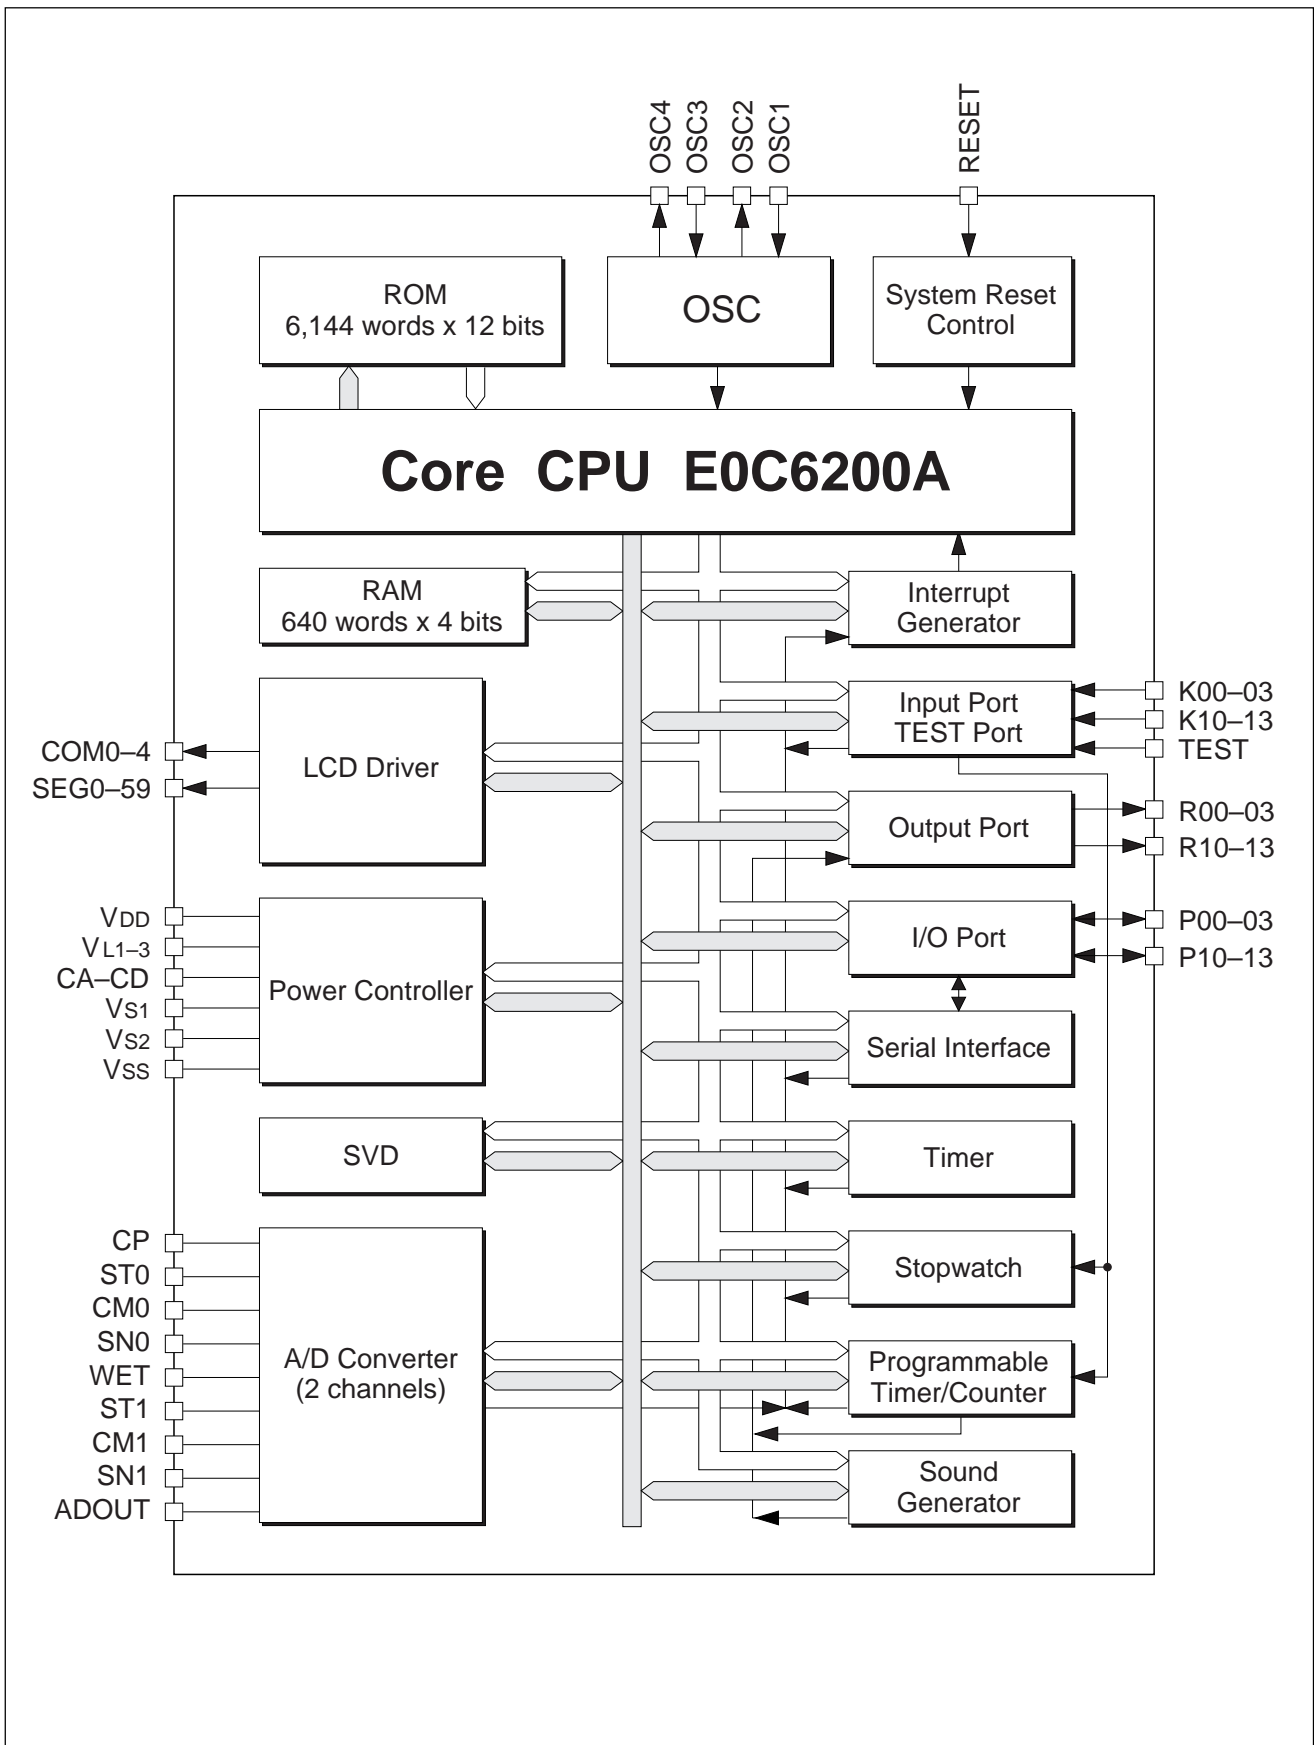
OSC4 OSC3 OSC2 OSC1

RESET

ROM
6,144 words x 12 bits

OSC

System Reset Control

Core CPU E0C6200A

RAM
640 words x 4 bits

Interrupt Generator

Input Port
TEST Port

K00–03
K10–13
TEST

COM0–4
SEG0–59

LCD Driver

Output Port

R00–03
R10–13

I/O Port

P00–03
P10–13

$V_{DD}$
$V_{L1-3}$
CA–CD
$V_{S1}$
$V_{S2}$
$V_{SS}$

Power Controller

Serial Interface

SVD

Timer

CP
ST0
CM0
SN0
WET
ST1
CM1
SN1
ADOUT

A/D Converter
(2 channels)

Stopwatch

Programmable Timer/Counter

Sound Generator